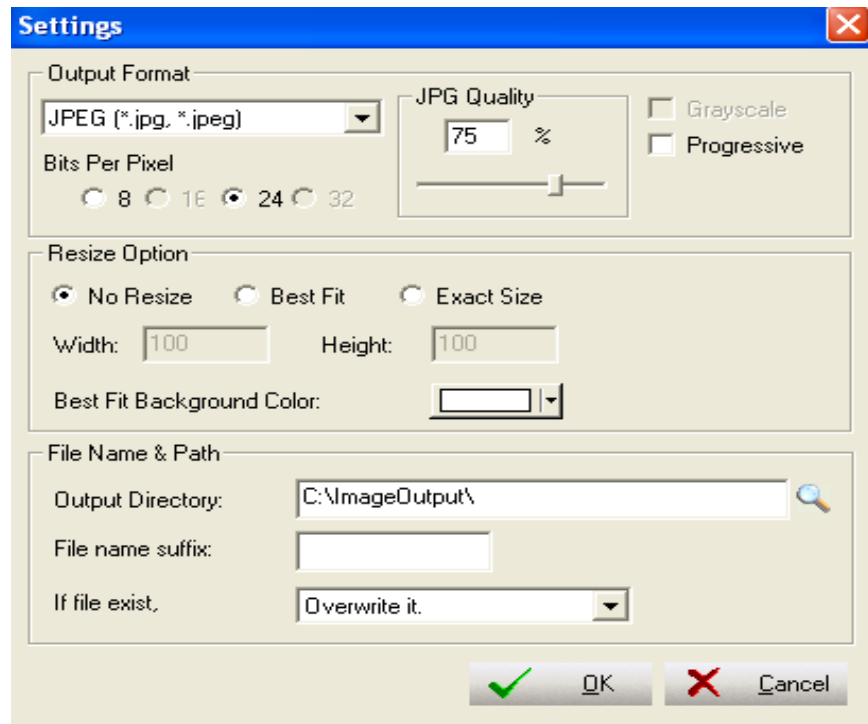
Settings

Output Format

JPEG (*.jpg, *.jpeg)

JPG Quality

75 %

Grayscale

Progressive

Bits Per Pixel

8 16 24 32

Resize Option

No Resize Best Fit Exact Size

Width: 100 Height: 100

Best Fit Background Color:

File Name & Path

Output Directory: C:\ImageOutput\

File name suffix:

If file exist, Overwrite it.

OK Cancel